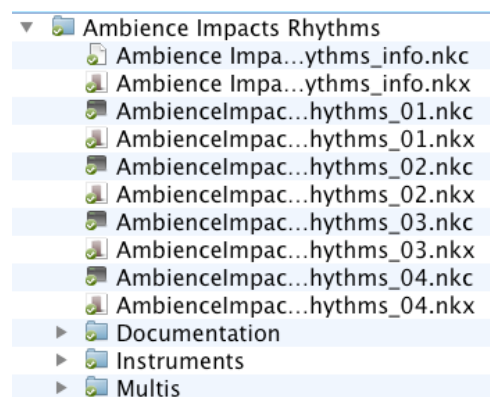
Ambience Impacts Rhythms
Ambience Impa...ythms_info.nkc
Ambience Impa...ythms_info.nkx
AmbienceImpac...hythms_01.nkc
AmbienceImpac...hythms_01.nkx
AmbienceImpac...hythms_02.nkc
AmbienceImpac...hythms_02.nkx
AmbienceImpac...hythms_03.nkc
AmbienceImpac...hythms_03.nkx
AmbienceImpac...hythms_04.nkc
AmbienceImpac...hythms_04.nkx
Documentation
Instruments
Multis